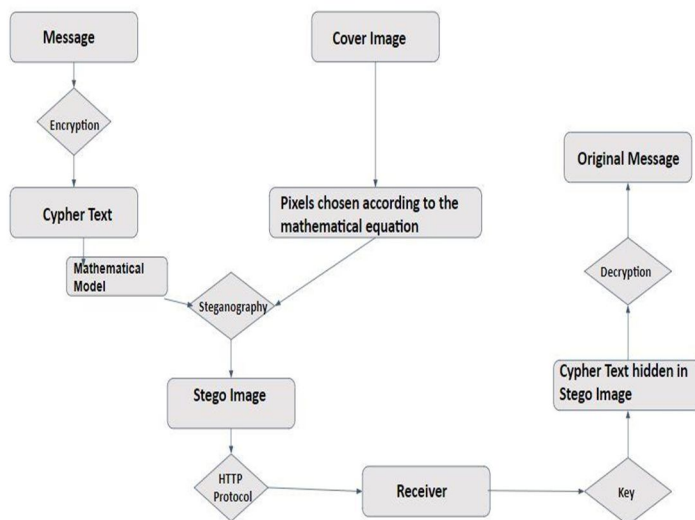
Message

Encryption

Cypher Text

Mathematical Model

Cover Image

Pixels chosen according to the mathematical equation

Steganography

Stego Image

HTTP Protocol

Receiver

Key

Cypher Text hidden in Stego Image

Decryption

Original Message